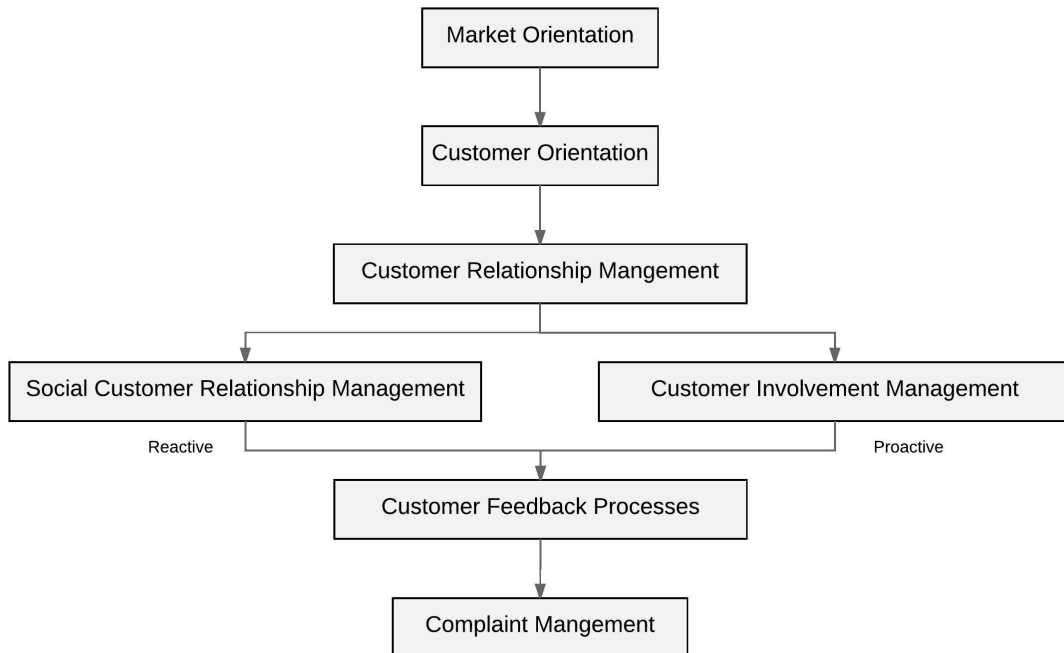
Market Orientation

Customer Orientation

Customer Relationship Mangement

Social Customer Relationship Management

Customer Involvement Management

Reactive

Proactive

Customer Feedback Processes

Complaint Mangement